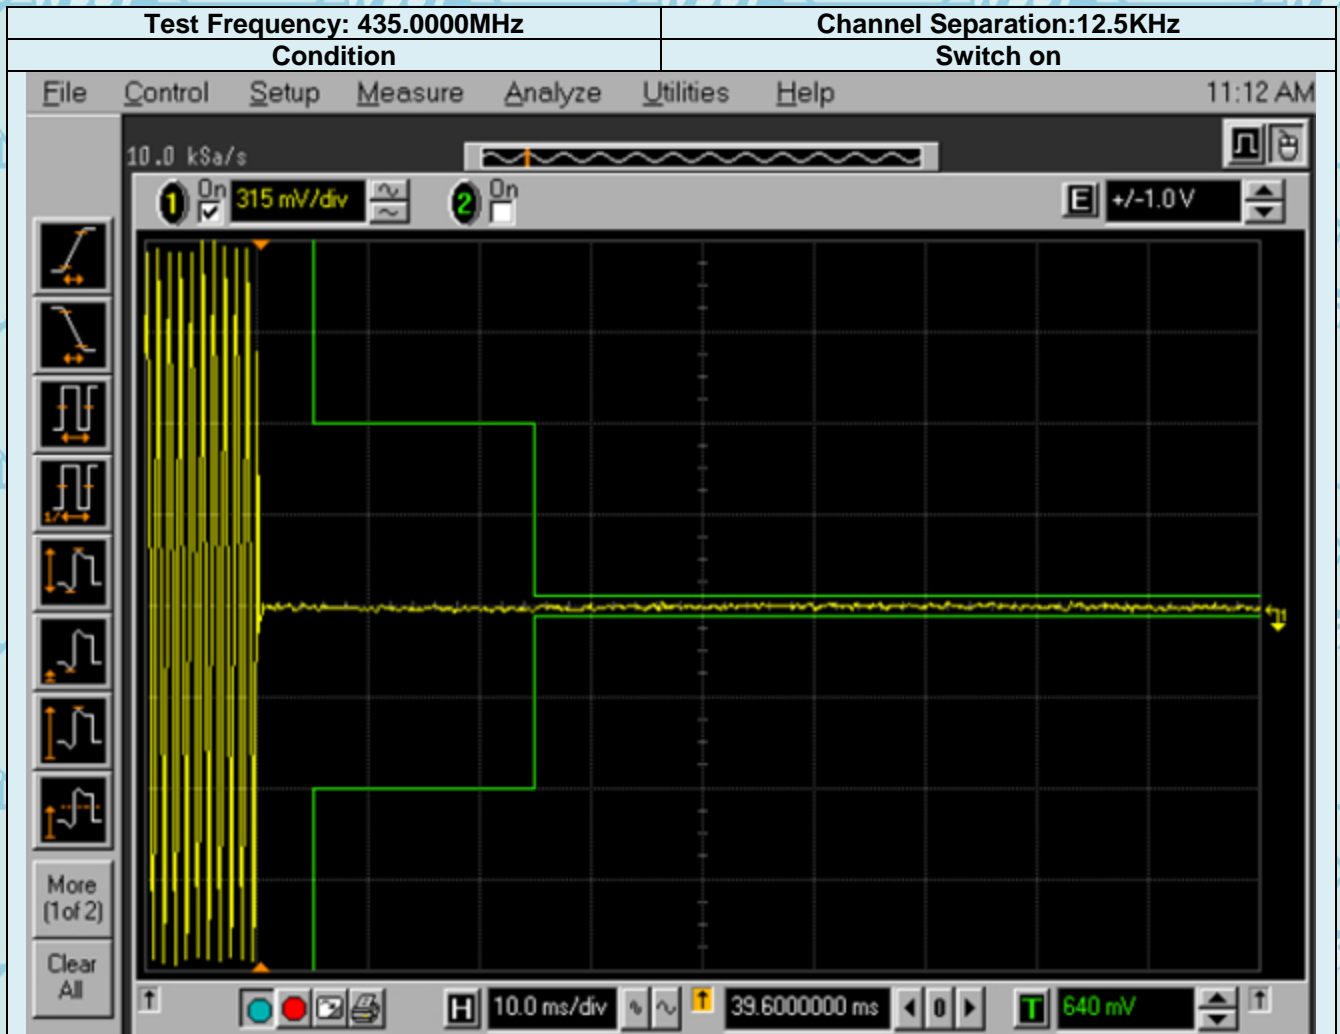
| Test Frequency: 435.0000MHz | Channel Separation:12.5KHz |
|---|---|
| Condition | Switch on |

File Control Setup Measure Analyze Utilities Help 11:12 AM

10.0 kSa/s

1 On 315 mV/div

2 On

E +/-1.0V

More (1of 2)

Clear All

H 10.0 ms/div

39.6000000 ms

0

T 640 mV